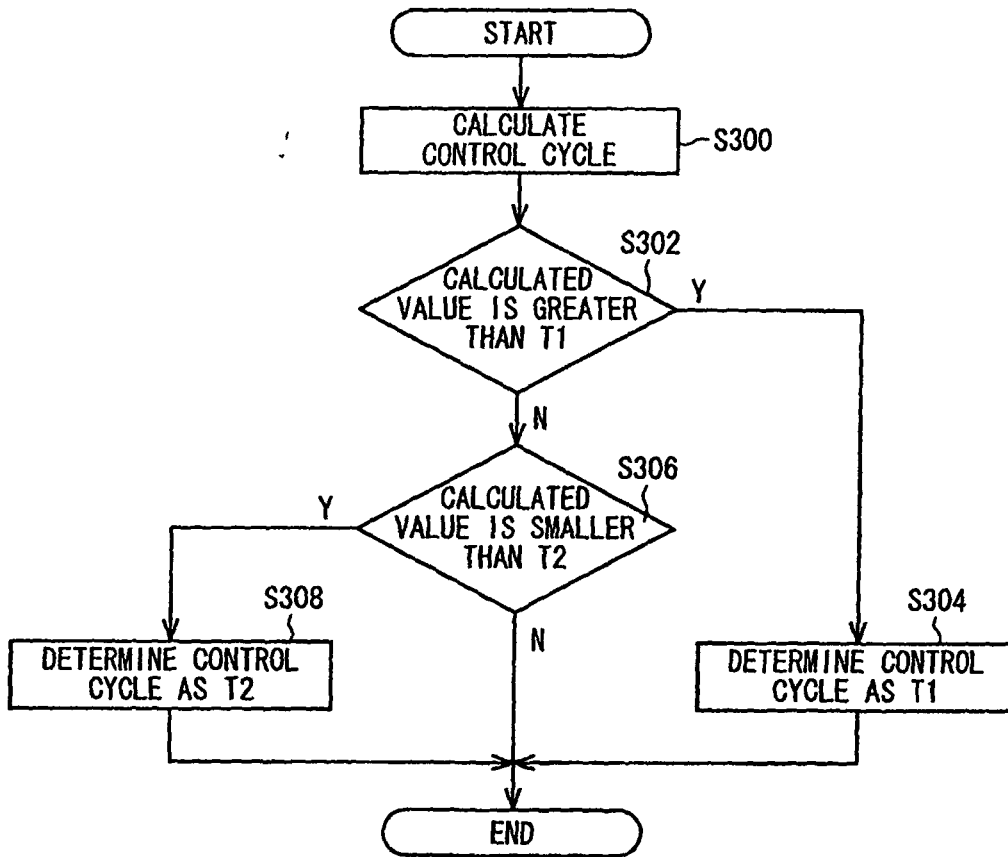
START

CALCULATE CONTROL CYCLE

S300

S302

CALCULATED VALUE IS GREATER THAN T1

Y

N

S306

CALCULATED VALUE IS SMALLER THAN T2

Y

N

S308

DETERMINE CONTROL CYCLE AS T2

S304

DETERMINE CONTROL CYCLE AS T1

END